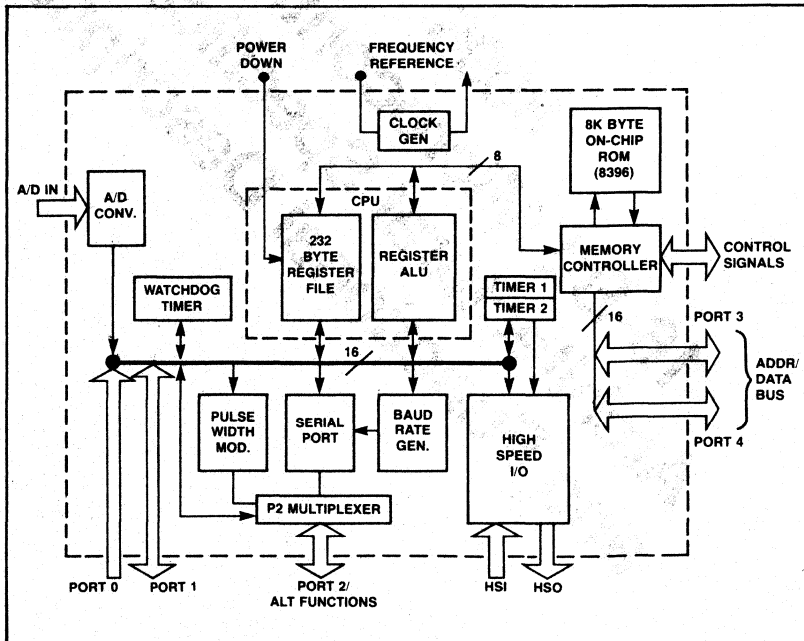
POWER DOWN

FREQUENCY REFERENCE

CLOCK GEN

8K BYTE ON-CHIP ROM (8396)

8

CPU

A/D IN

A/D CONV.

232 BYTE REGISTER FILE

REGISTER ALU

MEMORY CONTROLLER

CONTROL SIGNALS

WATCHDOG TIMER

TIMER 1

TIMER 2

16

PORT 3

16

ADDR/ DATA BUS

PULSE WIDTH MOD.

SERIAL PORT

BAUD RATE GEN.

HIGH SPEED I/O

PORT 4

P2 MULTIPLEXER

PORT 0

PORT 1

PORT 2/ ALT FUNCTIONS

HSI

HSO